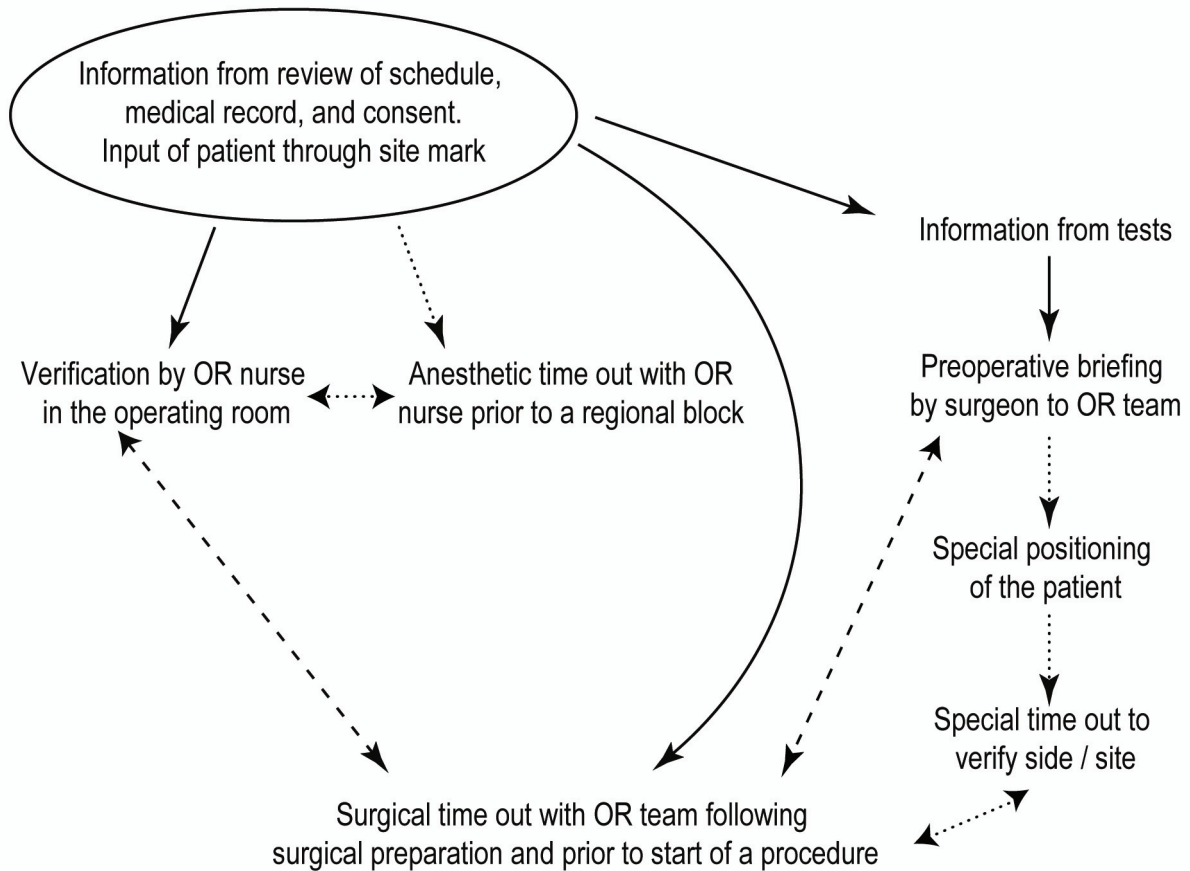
Information from review of schedule, medical record, and consent. Input of patient through site mark

Information from tests

Verification by OR nurse in the operating room

Anesthetic time out with OR nurse prior to a regional block

Preoperative briefing by surgeon to OR team

Special positioning of the patient

Special time out to verify side / site

Surgical time out with OR team following surgical preparation and prior to start of a procedure